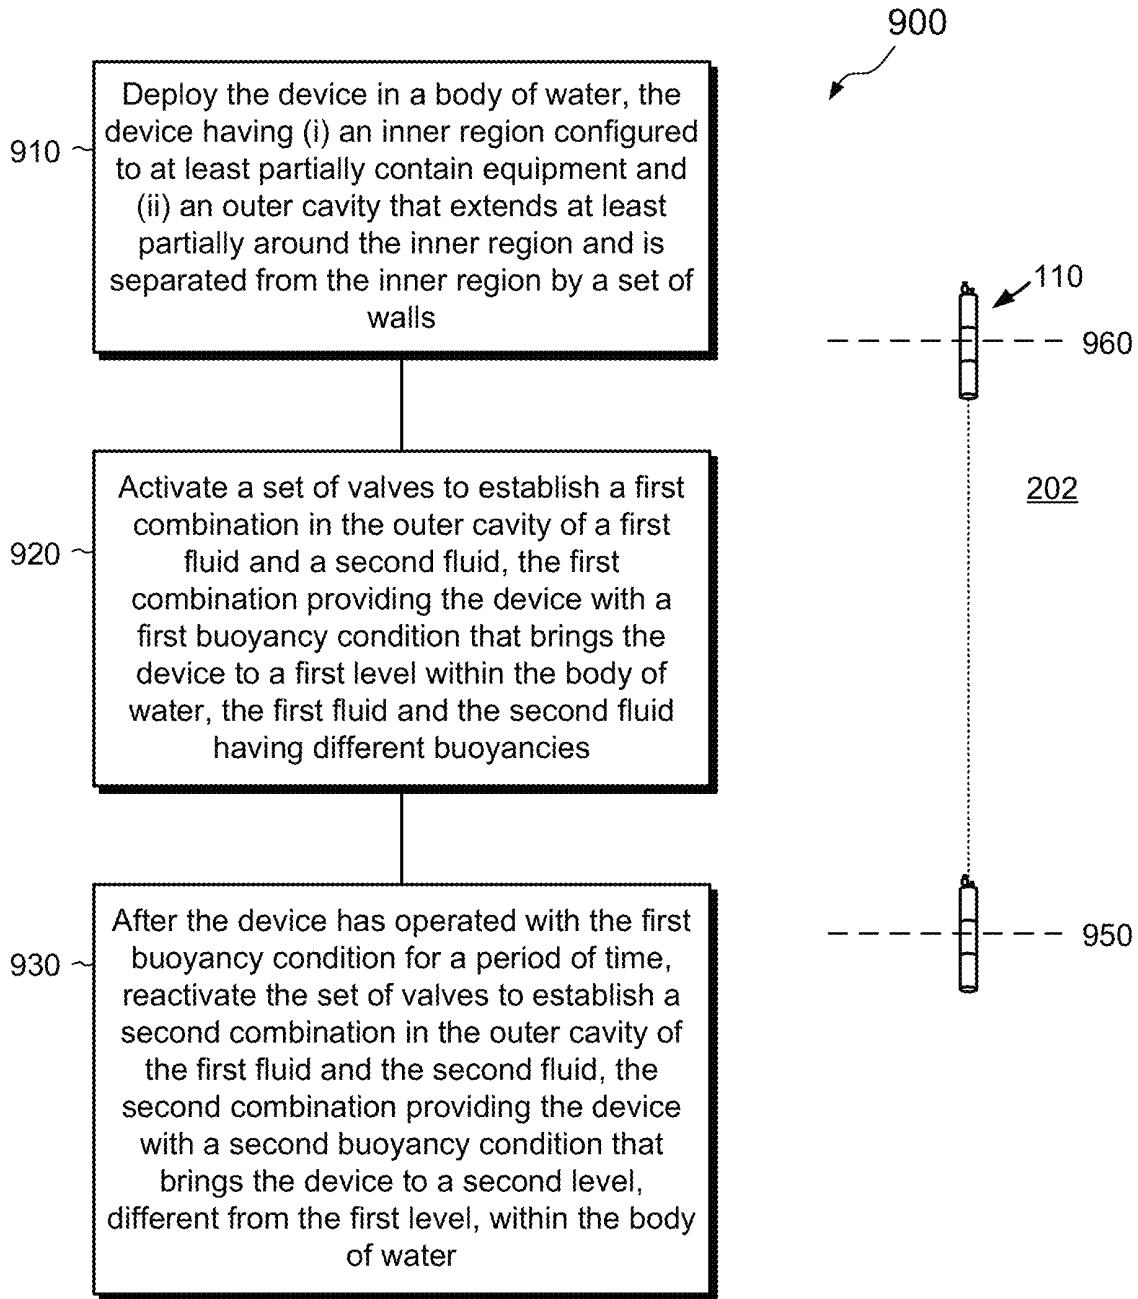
900

910

Deploy the device in a body of water, the device having (i) an inner region configured to at least partially contain equipment and (ii) an outer cavity that extends at least partially around the inner region and is separated from the inner region by a set of walls

110

960

202

920

Activate a set of valves to establish a first combination in the outer cavity of a first fluid and a second fluid, the first combination providing the device with a first buoyancy condition that brings the device to a first level within the body of water, the first fluid and the second fluid having different buoyancies

950

930

After the device has operated with the first buoyancy condition for a period of time, reactivate the set of valves to establish a second combination in the outer cavity of the first fluid and the second fluid, the second combination providing the device with a second buoyancy condition that brings the device to a second level, different from the first level, within the body of water